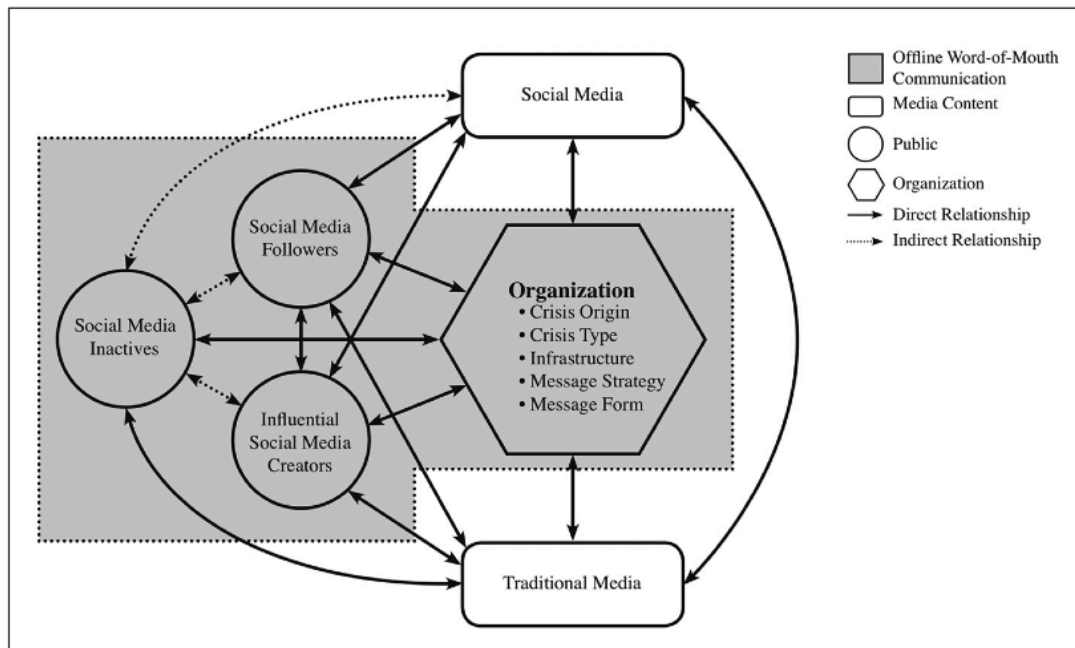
Social Media

Social Media Followers

Social Media Inactives

Influential Social Media Creators

Organization
• Crisis Origin
• Crisis Type
• Infrastructure
• Message Strategy
• Message Form

Traditional Media

Offline Word-of-Mouth Communication
Media Content
Public
Organization
Direct Relationship
Indirect Relationship